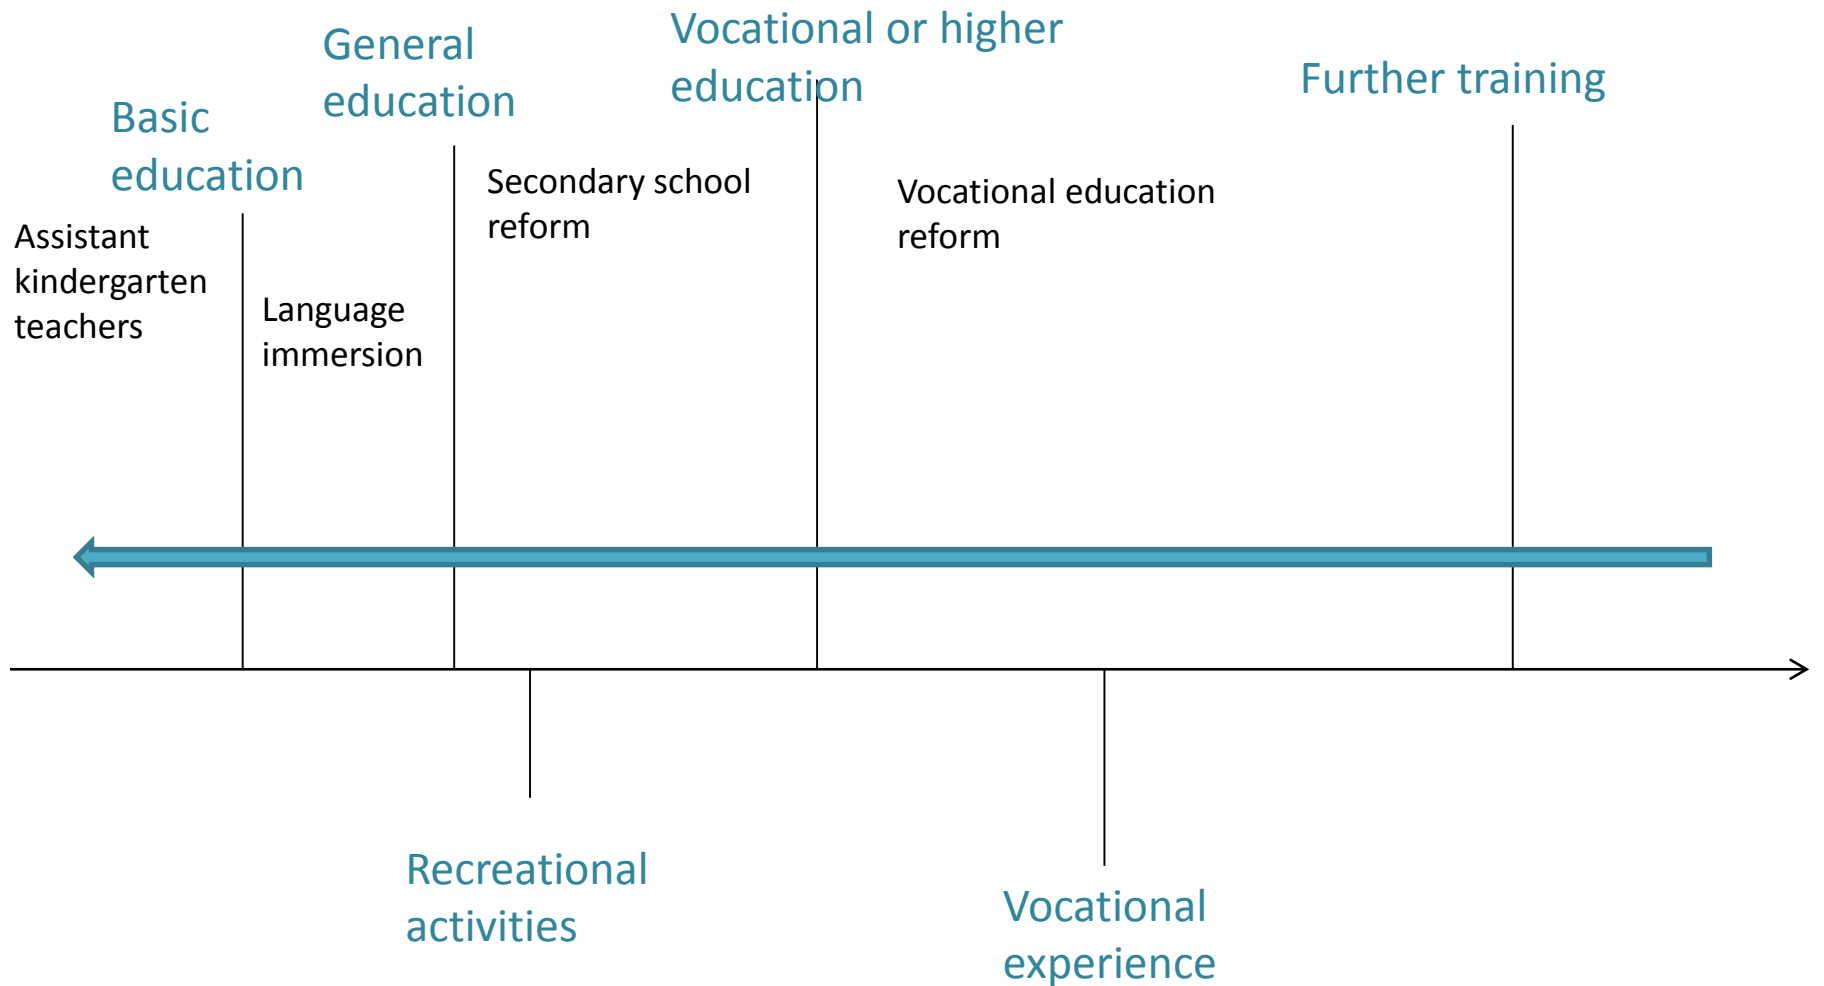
Basic education

General education

Vocational or higher education

Further training

Assistant kindergarten teachers

Language immersion

Secondary school reform

Vocational education reform

Recreational activities

Vocational experience